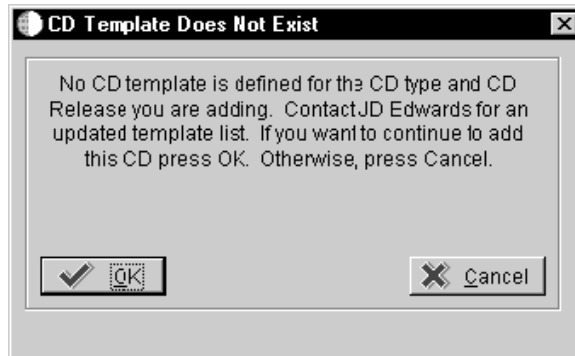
CD Template Does Not Exist

No CD template is defined for the CD type and CD Release you are adding. Contact JD Edwards for an updated template list. If you want to continue to add this CD press OK. Otherwise, press Cancel.

OK

Cancel